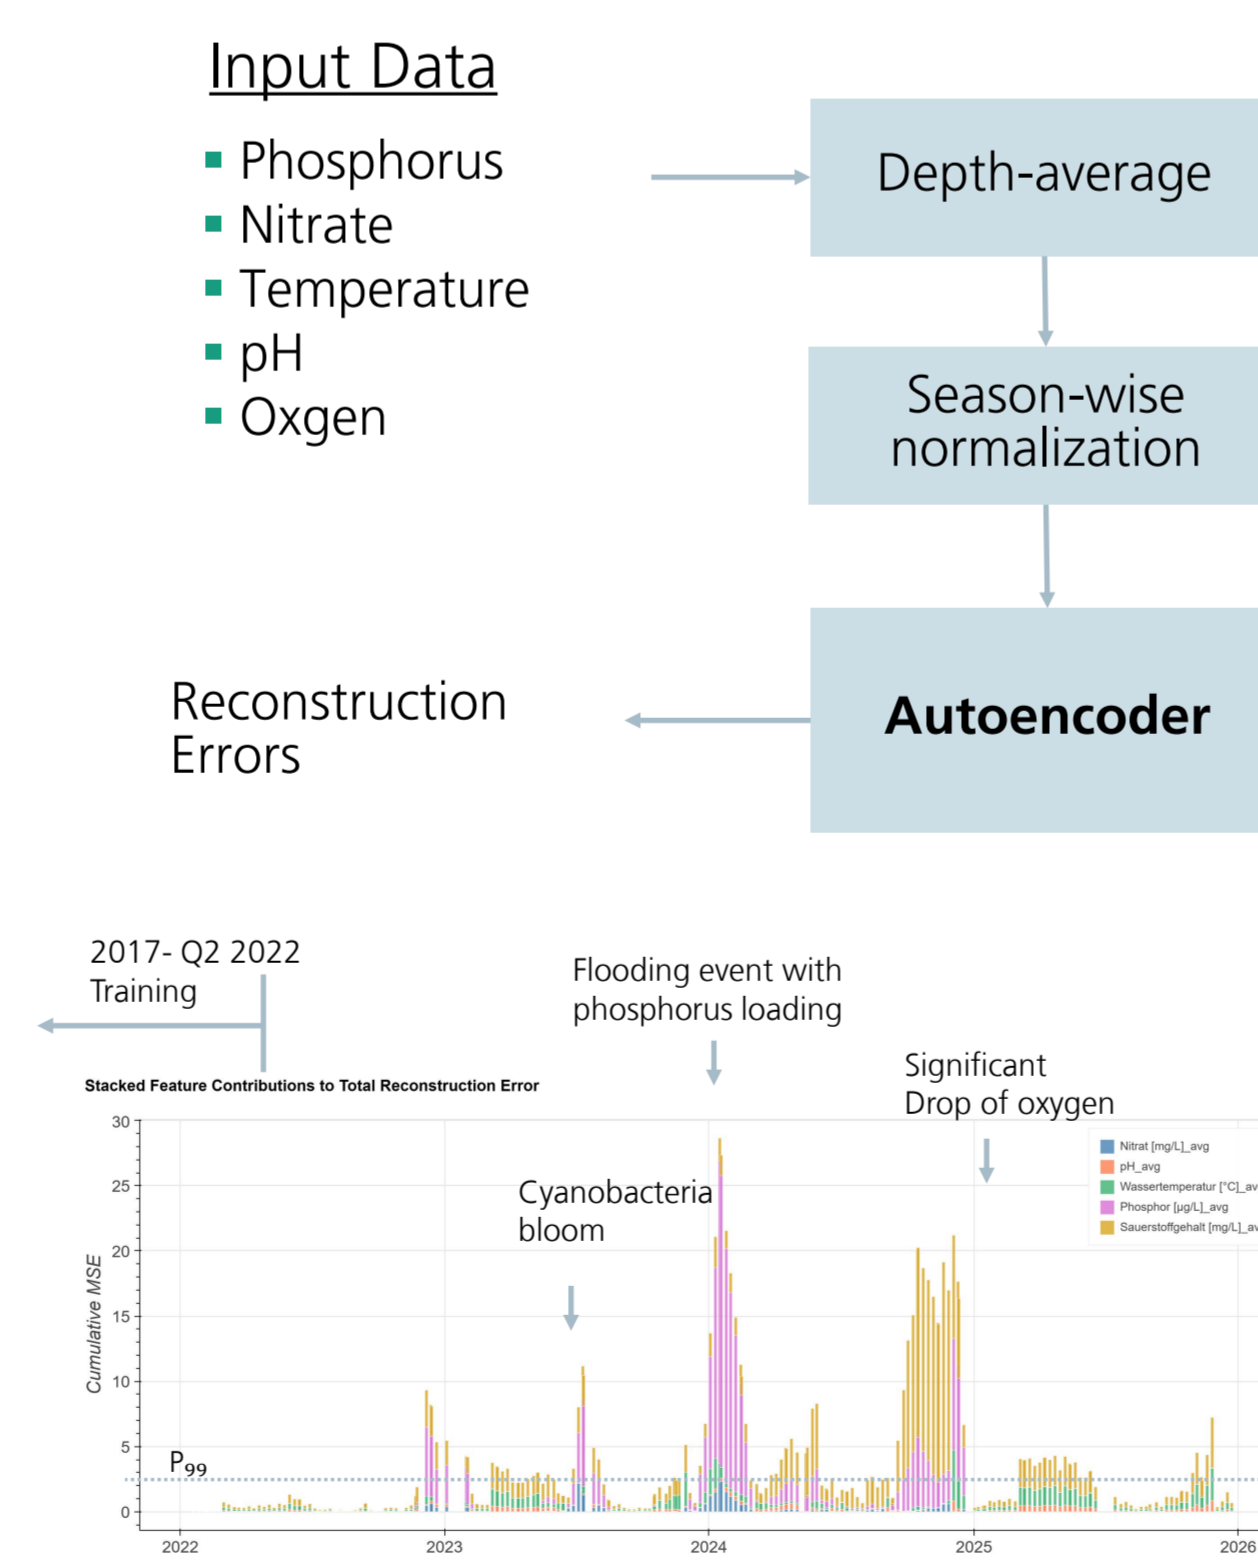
Input Data

Phosphorus
Nitrate
Temperature
pH
Oxgen

Depth-average

Season-wise normalization

Autoencoder

Reconstruction Errors

2017- Q2 2022
Training

Flooding event with phosphorus loading

Significant
Drop of oxygen

Cyanobacteria bloom

Stacked Feature Contributions to Total Reconstruction Error

Nitrat [mg/L]_avg
pH_avg
Wassertemperatur [°C]_av
Phosphor [µg/L]_avg
Sauerstoffgehalt [mg/L]_av

Cumulative MSE

30
25
20
15
10
5
0

$P_{99}$

2022
2023
2024
2025
2026